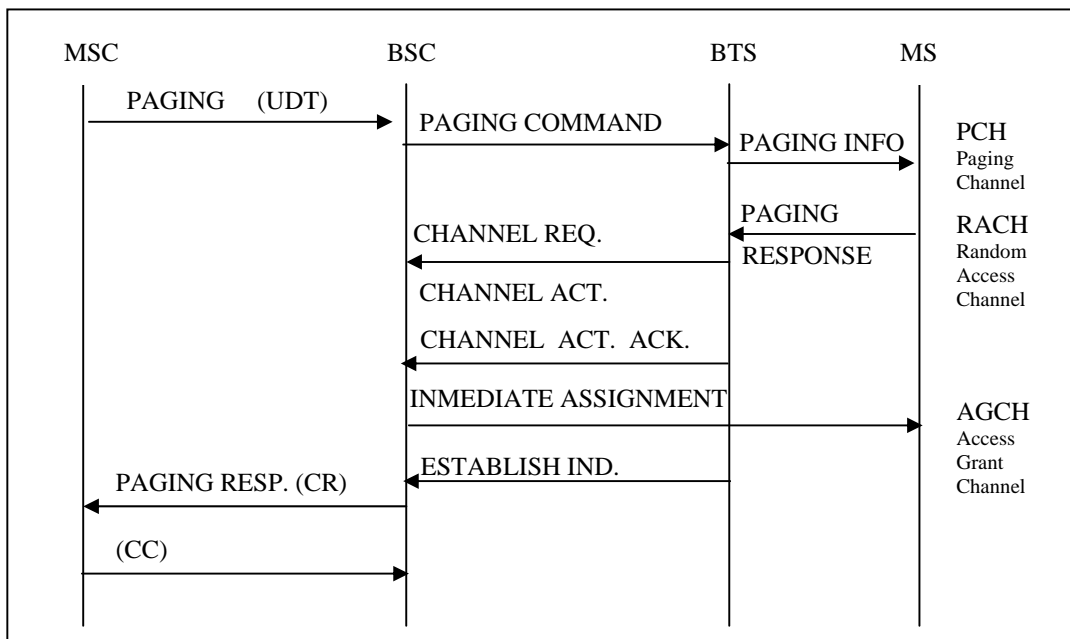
MSC BSC BTS MS

PAGING (UDT)

PAGING COMMAND

PAGING INFO

PCH
Paging Channel

PAGING RESPONSE

RACH
Random Access Channel

CHANNEL REQ.

CHANNEL ACT.

CHANNEL ACT. ACK.

INMEDIATE ASSIGNMENT

AGCH
Access Grant Channel

ESTABLISH IND.

PAGING RESP. (CR)

(CC)